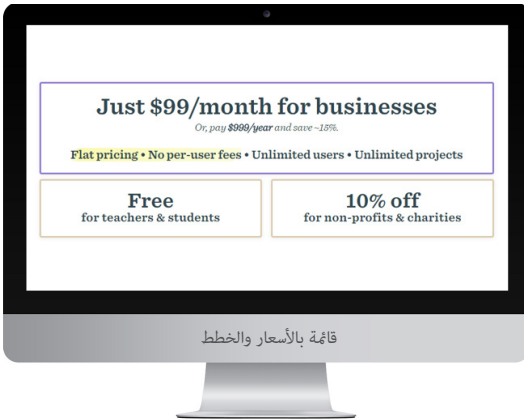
Just $99/month for businesses

Or, pay $999/year and save ~15%.

Flat pricing • No per-user fees • Unlimited users • Unlimited projects

Free
for teachers & students

10% off
for non-profits & charities

قائمة بالأسعار والخطط